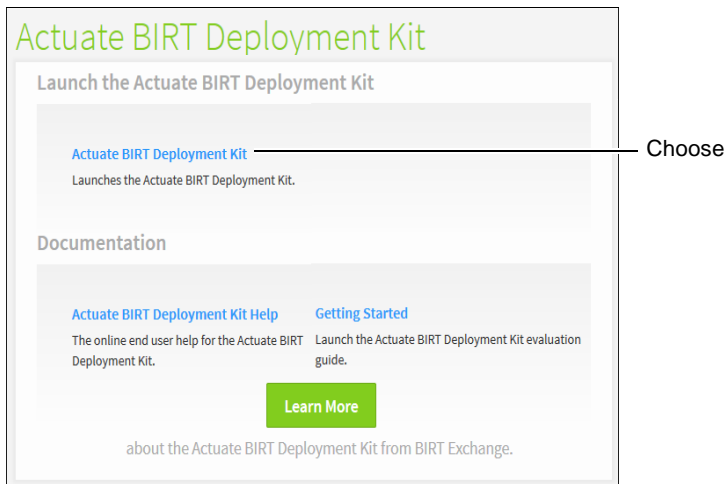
Actuate BIRT Deployment Kit

Launch the Actuate BIRT Deployment Kit

Actuate BIRT Deployment Kit

Launches the Actuate BIRT Deployment Kit.

Choose

Documentation

Actuate BIRT Deployment Kit Help

The online end user help for the Actuate BIRT Deployment Kit.

Getting Started

Launch the Actuate BIRT Deployment Kit evaluation guide.

Learn More

about the Actuate BIRT Deployment Kit from BIRT Exchange.